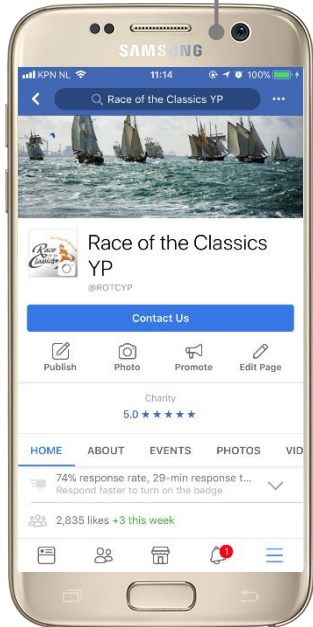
SAMSUNG

KPN NL 11:14 100%

Race of the Classics YP

Race of the Classics

Race of the Classics YP

@ROTCYP

Contact Us

Publish Photo Promote Edit Page

Charity

5.0 ★★★★★

HOME ABOUT EVENTS PHOTOS VID

74% response rate, 29-min response t...
Respond faster to turn on the badge

2,835 likes +3 this week

1